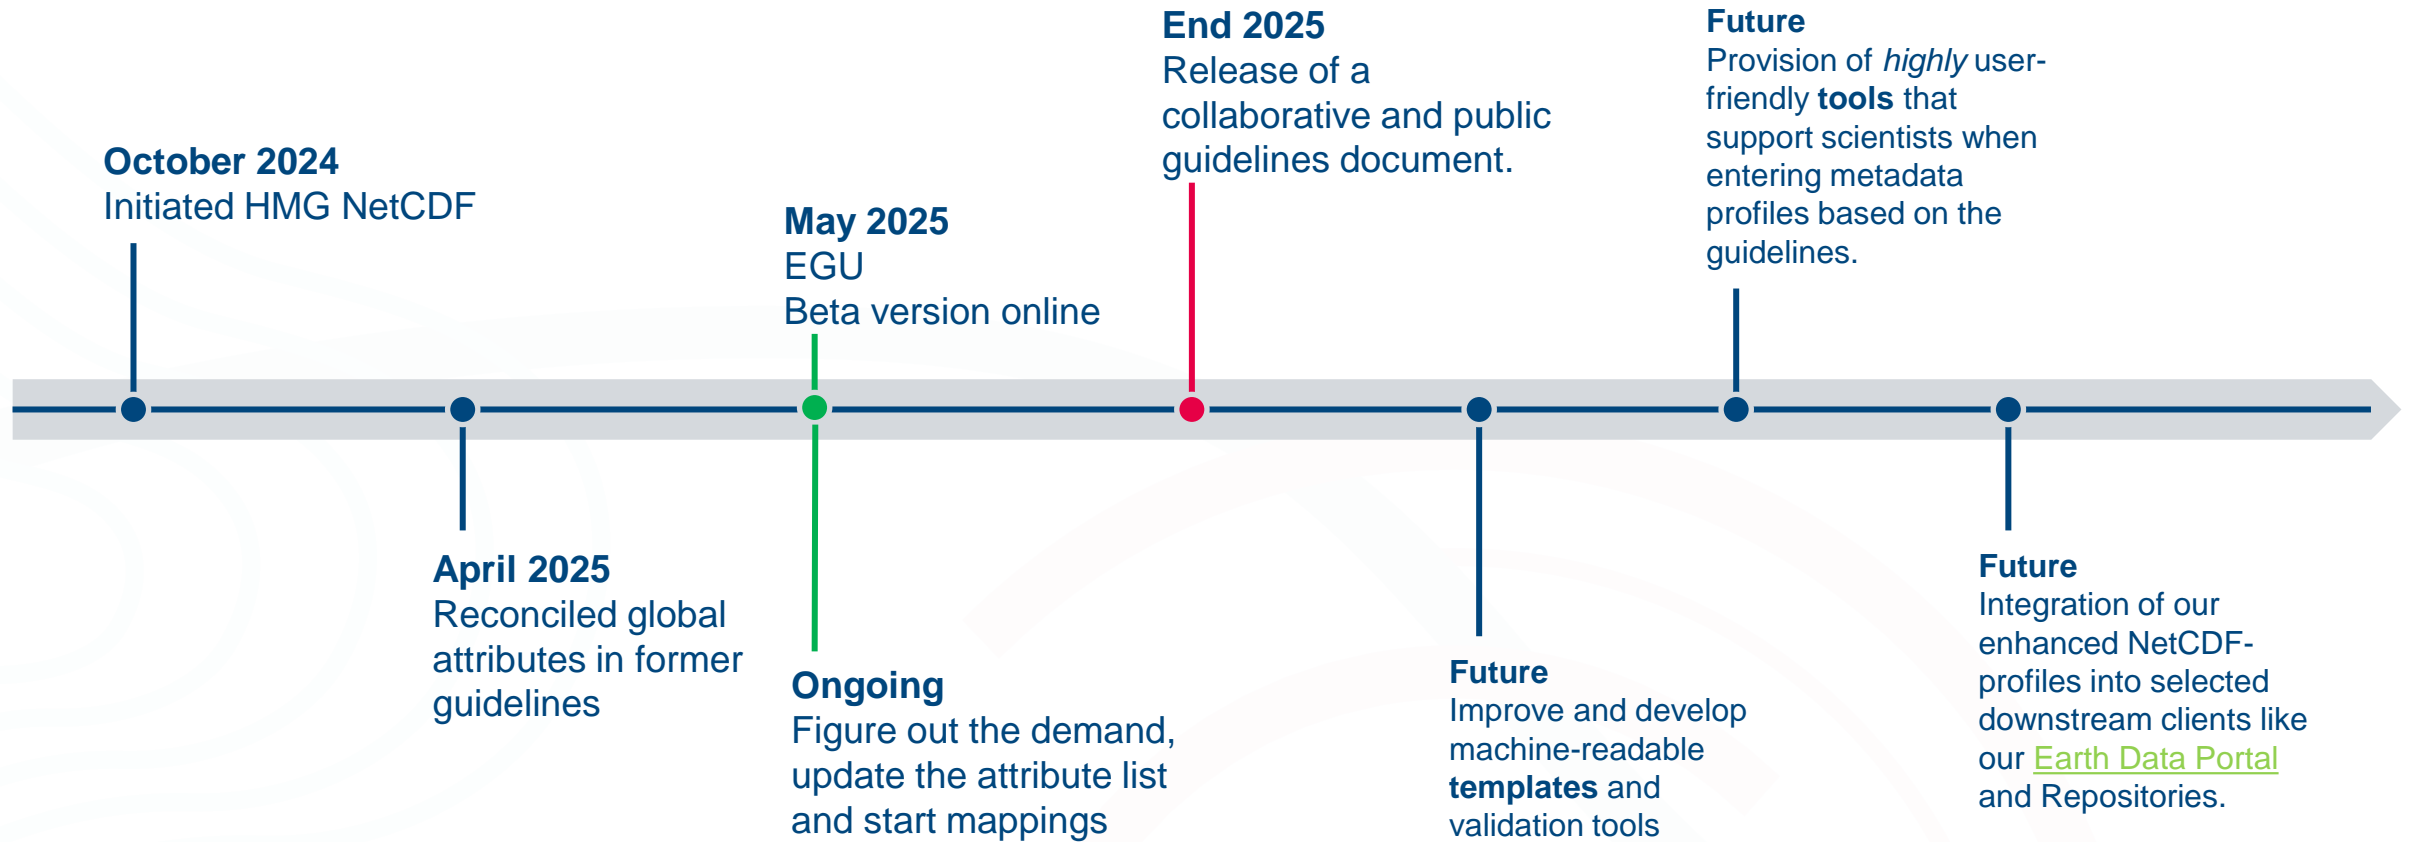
October 2024
Initiated HMG NetCDF

April 2025
Reconciled global attributes in former guidelines

May 2025
EGU
Beta version online

Ongoing
Figure out the demand, update the attribute list and start mappings

End 2025
Release of a collaborative and public guidelines document.

Future
Improve and develop machine-readable **templates** and validation tools

Future
Provision of *highly* user-friendly **tools** that support scientists when entering metadata profiles based on the guidelines.

Future
Integration of our enhanced NetCDF-profiles into selected downstream clients like our Earth Data Portal and Repositories.